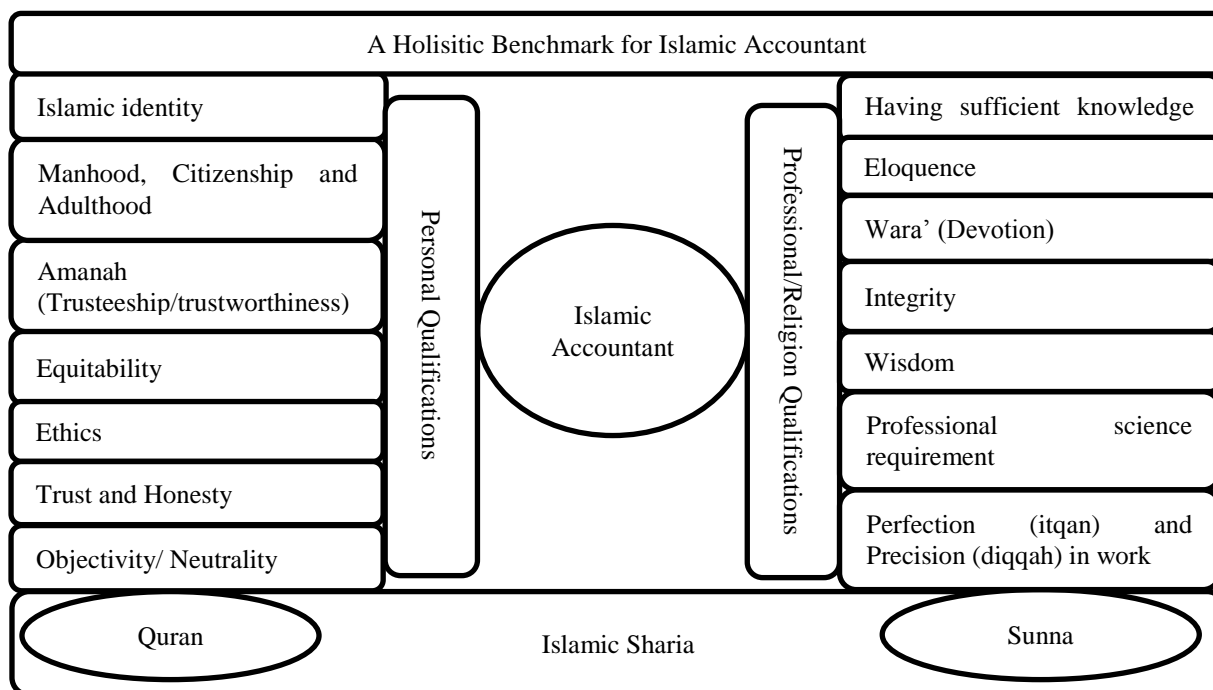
A Holisitic Benchmark for Islamic Accountant

Islamic identity

Manhood, Citizenship and Adulthood

Amanah (Trusteeship/trustworthiness)

Equitability

Ethics

Trust and Honesty

Objectivity/ Neutrality

Personal Qualifications

Islamic Accountant

Professional/Religion Qualifications

Having sufficient knowledge

Eloquence

Wara' (Devotion)

Integrity

Wisdom

Professional science requirement

Perfection (itqan) and Precision (diqqah) in work

Quran

Islamic Sharia

Sunna